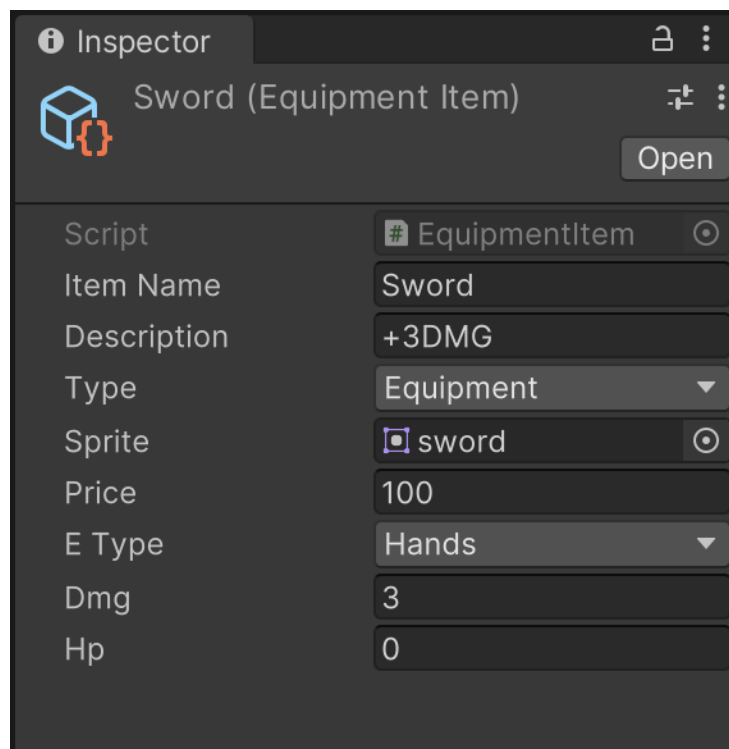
Inspector

Sword (Equipment Item)

Open

| | |
|---|---|
| Script | EquipmentItem |
| Item Name | Sword |
| Description | +3DMG |
| Type | Equipment |
| Sprite | sword |
| Price | 100 |
| E Type | Hands |
| Dmg | 3 |
| Hp | 0 |